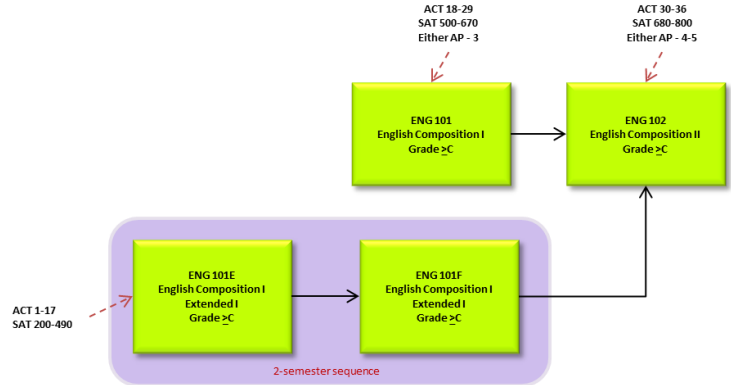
ACT 18-29
SAT 500-670
Either AP - 3

ACT 30-36
SAT 680-800
Either AP - 4-5

ENG 101
English Composition I
Grade $\geq$C

ENG 102
English Composition II
Grade $\geq$C

ACT 1-17
SAT 200-490

ENG 101E
English Composition I
Extended I
Grade $\geq$C

ENG 101F
English Composition I
Extended I
Grade $\geq$C

2-semester sequence